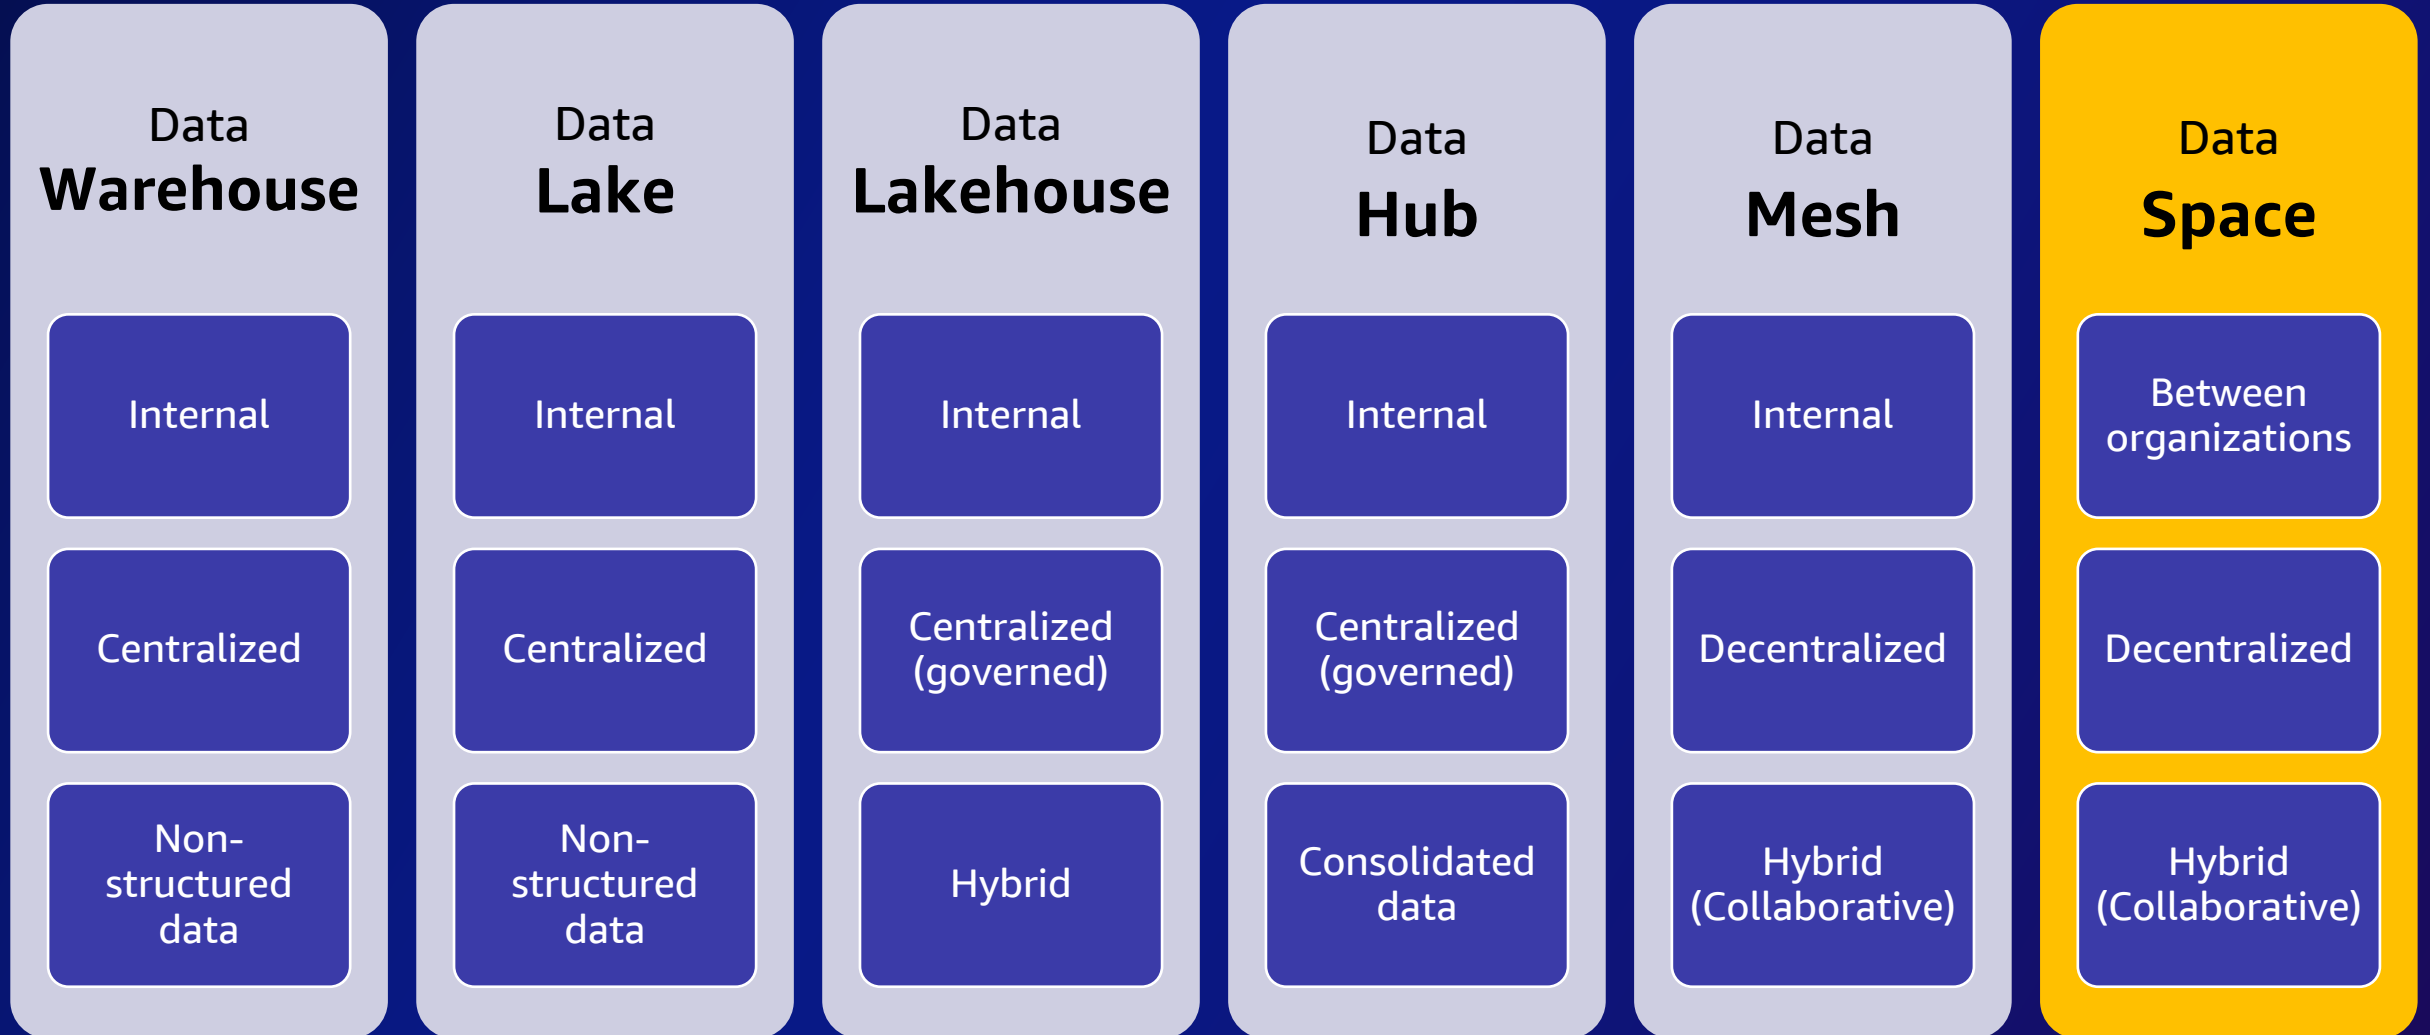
Data
Warehouse

Internal

Centralized

Non-structured data

Data
Lake

Internal

Centralized

Non-structured data

Data
Lakehouse

Internal

Centralized (governed)

Hybrid

Data
Hub

Internal

Centralized (governed)

Consolidated data

Data
Mesh

Internal

Decentralized

Hybrid (Collaborative)

Data
Space

Between organizations

Decentralized

Hybrid (Collaborative)